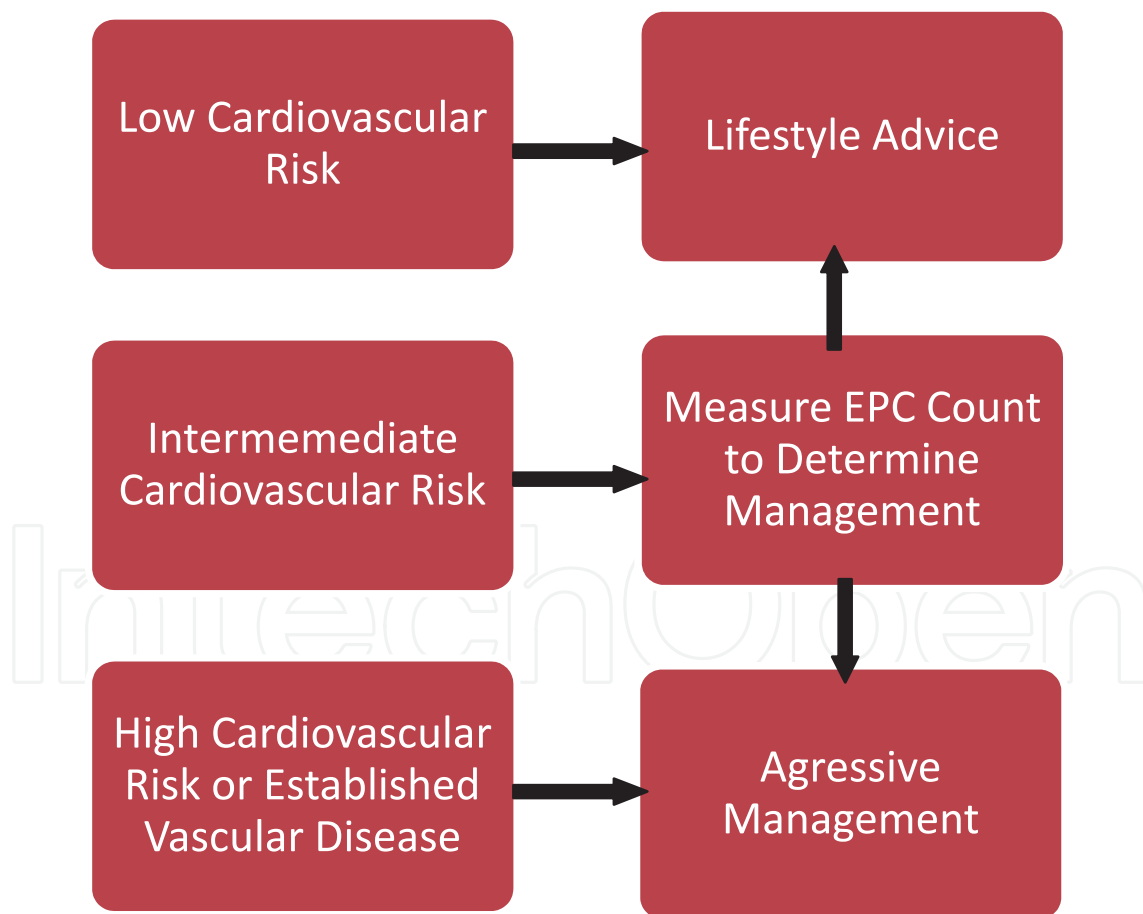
Low Cardiovascular Risk

Lifestyle Advice

Intermemediate Cardiovascular Risk

Measure EPC Count to Determine Management

High Cardiovascular Risk or Established Vascular Disease

Agressive Management

IntechOpen